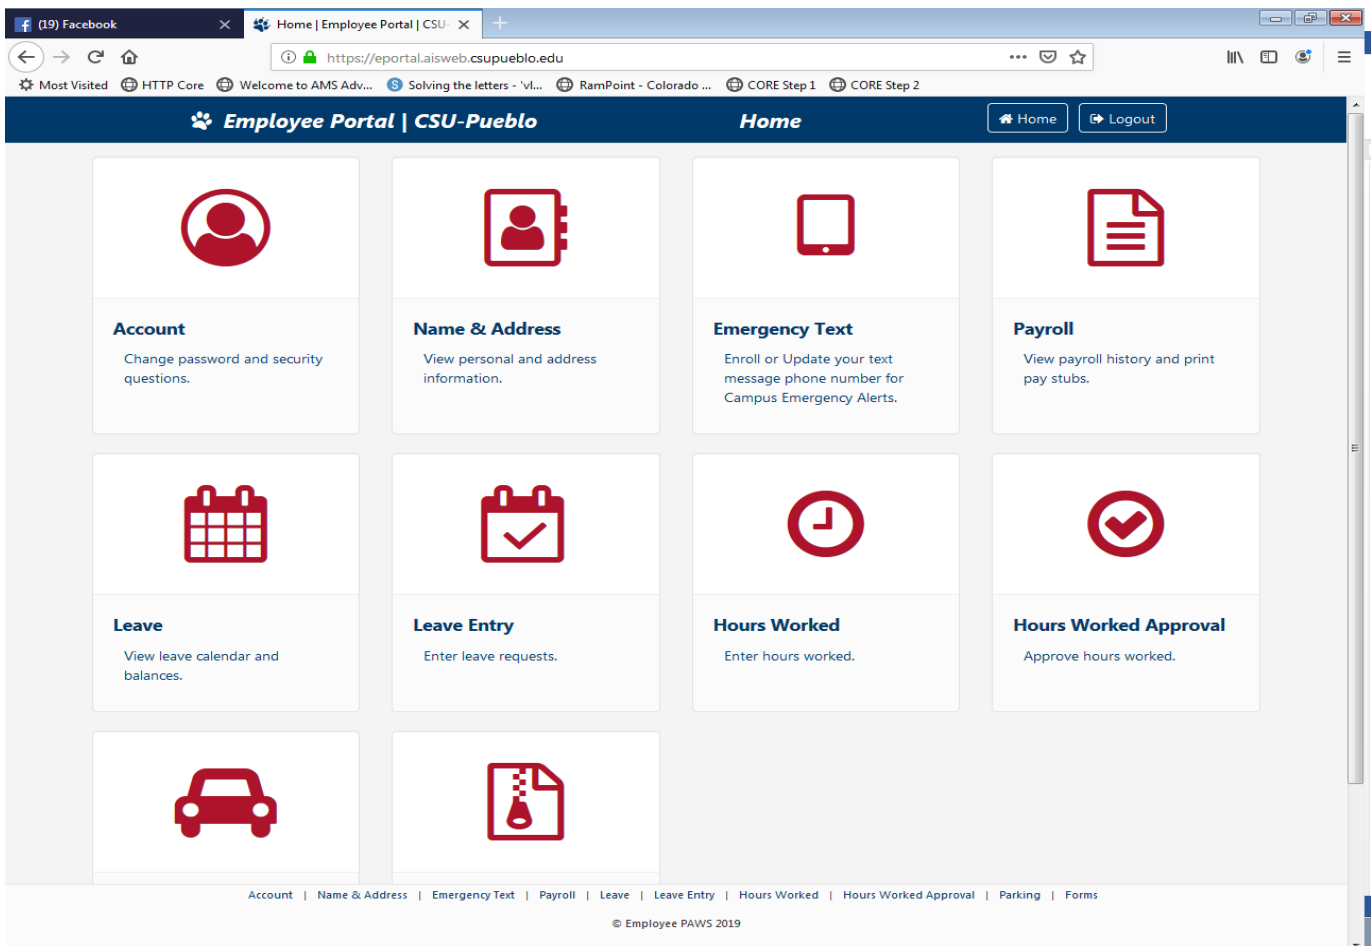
(19) Facebook
Home | Employee Portal | CSU-

https://eportal.aisweb.csupueblo.edu

Most Visited | HTTP Core | Welcome to AMS Adv... | Solving the letters - 'vl... | RamPoint - Colorado ... | CORE Step 1 | CORE Step 2

Employee Portal | CSU-Pueblo
Home
Home
Logout

Account
Change password and security questions.

Name & Address
View personal and address information.

Emergency Text
Enroll or Update your text message phone number for Campus Emergency Alerts.

Payroll
View payroll history and print pay stubs.

Leave
View leave calendar and balances.

Leave Entry
Enter leave requests.

Hours Worked
Enter hours worked.

Hours Worked Approval
Approve hours worked.

Account | Name & Address | Emergency Text | Payroll | Leave | Leave Entry | Hours Worked | Hours Worked Approval | Parking | Forms

© Employee PAWS 2019